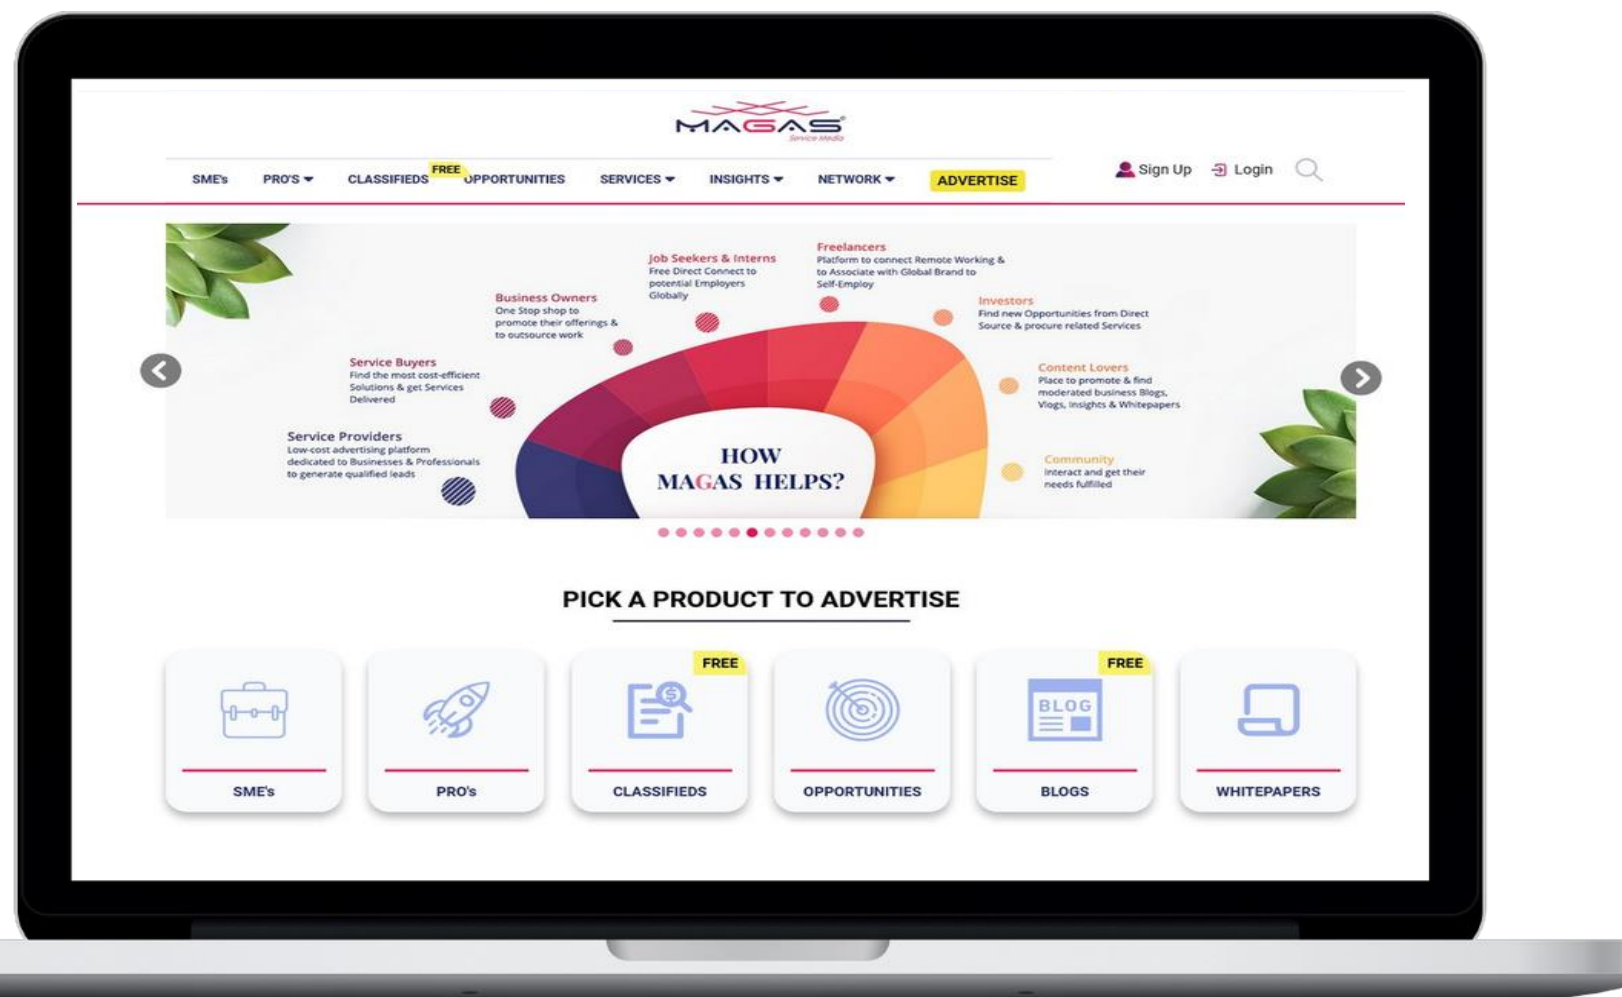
MAGAS
Service Media

SME's PRO'S CLASSIFIEDS FREE OPPORTUNITIES SERVICES INSIGHTS NETWORK ADVERTISE

Sign Up Login

Job Seekers & Interns
Free Direct Connect to potential Employers Globally

Freelancers
Platform to connect Remote Working & to Associate with Global Brand to Self-Employ

Business Owners
One Stop shop to promote their offerings & to outsource work

Investors
Find new Opportunities from Direct Source & procure related Services

Service Buyers
Find the most cost-efficient Solutions & get Services Delivered

Content Lovers
Place to promote & find moderated business Blogs, Vlogs, Insights & Whitepapers

Service Providers
Low-cost advertising platform dedicated to Businesses & Professionals to generate qualified leads

Community
Interact and get their needs fulfilled

HOW MAGAS HELPS?

PICK A PRODUCT TO ADVERTISE

SME's

PRO's

FREE
CLASSIFIEDS

OPPORTUNITIES

FREE
BLOG
BLOGS

WHITEPAPERS